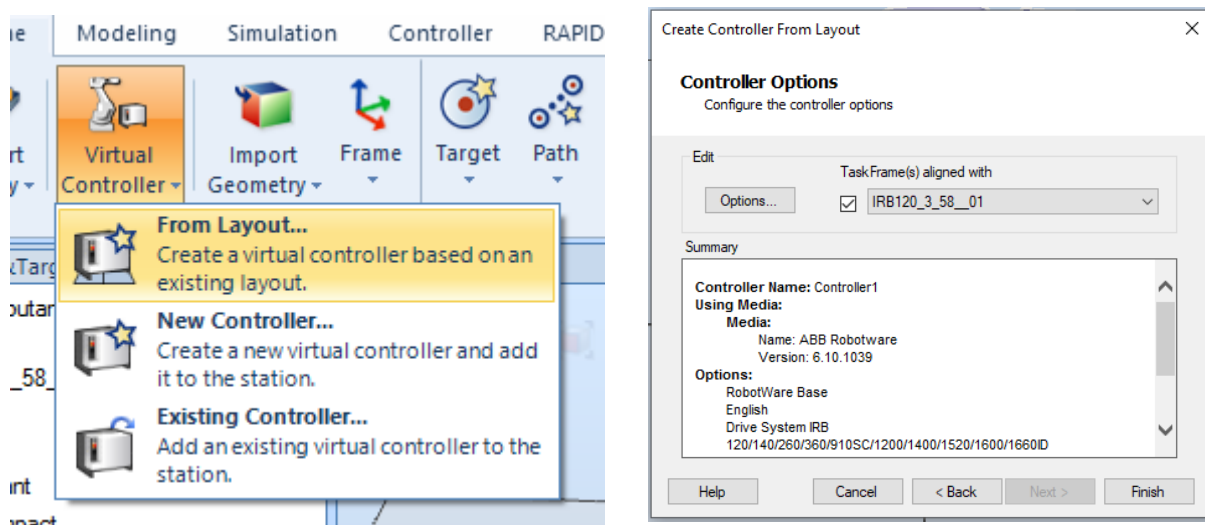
ne Modeling Simulation Controller RAPID

rt y

Virtual Controller

Import Geometry

Frame

Target

Path

&Targ

outar

_58_

nt

npact

From Layout...
Create a virtual controller based on an existing layout.

New Controller...
Create a new virtual controller and add it to the station.

Existing Controller...
Add an existing virtual controller to the station.

Create Controller From Layout

Controller Options
Configure the controller options

Edit

TaskFrame(s) aligned with

Options...

IRB120_3_58__01

Summary

Controller Name: Controller1
Using Media:
Media:
Name: ABB Robotware
Version: 6.10.1039
Options:
RobotWare Base
English
Drive System IRB 120/140/260/360/910SC/1200/1400/1520/1600/1660ID

Help Cancel < Back Next > Finish